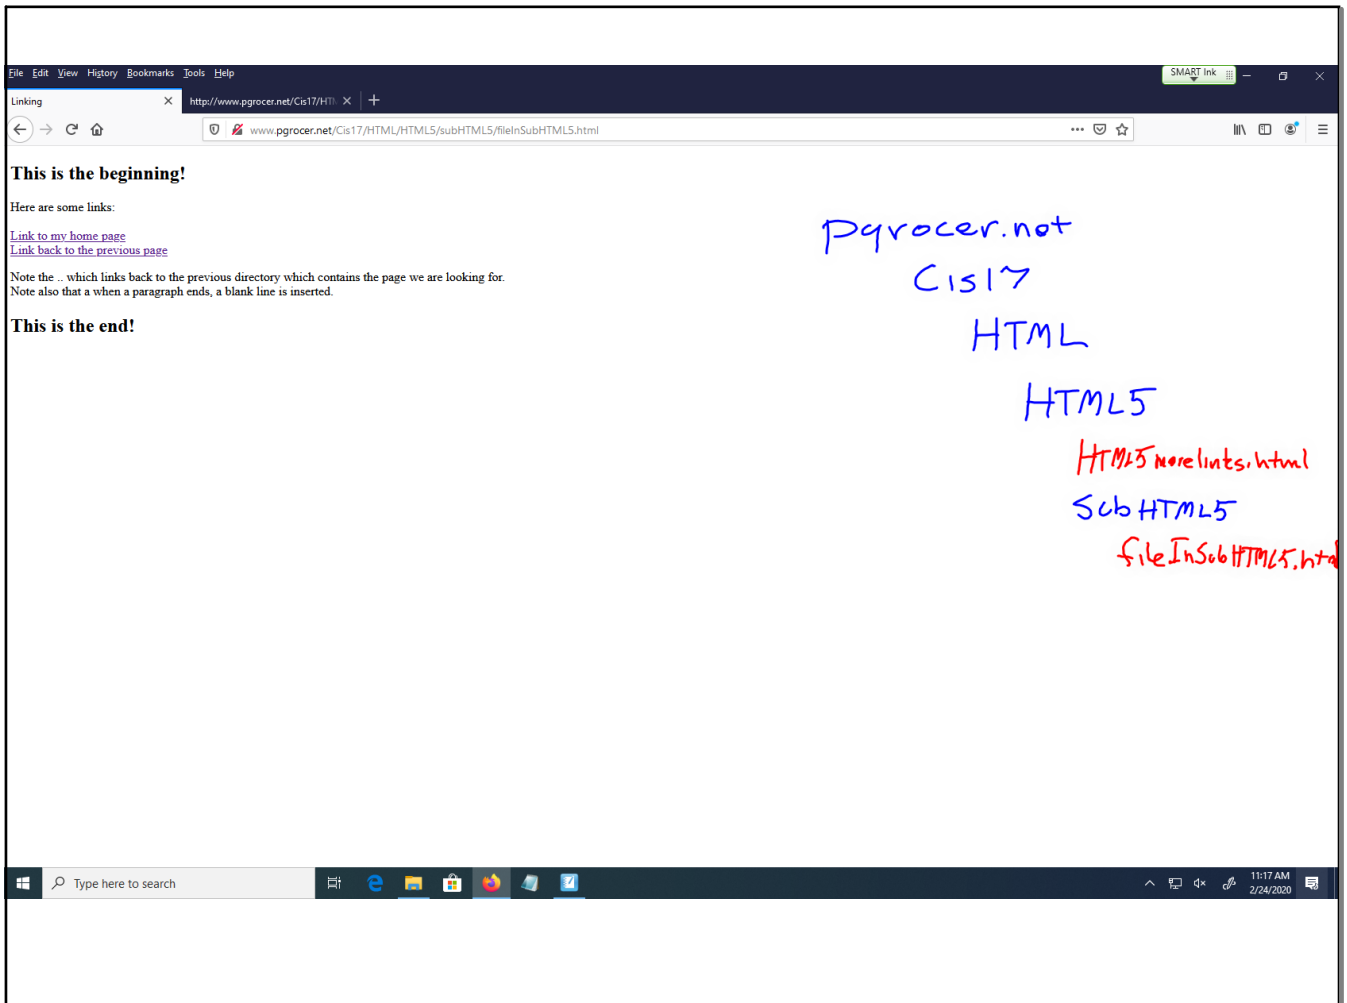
File Edit View History Bookmarks Tools Help

SMART Ink

Linking

http://www.pgrocer.net/Cis17/HT

www.pgrocer.net/Cis17/HTML/HTML5/subHTML5/fileInSubHTML5.html

**This is the beginning!**

Here are some links:

Link to my home page
Link back to the previous page

Note the .. which links back to the previous directory which contains the page we are looking for.
Note also that a when a paragraph ends, a blank line is inserted.

**This is the end!**

Pgrocer.net

Cis17

HTML

HTML5

HTML5morelinks.html

SubHTML5

fileInSubHTML5.htm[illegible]

Type here to search

11:17 AM
2/24/2020